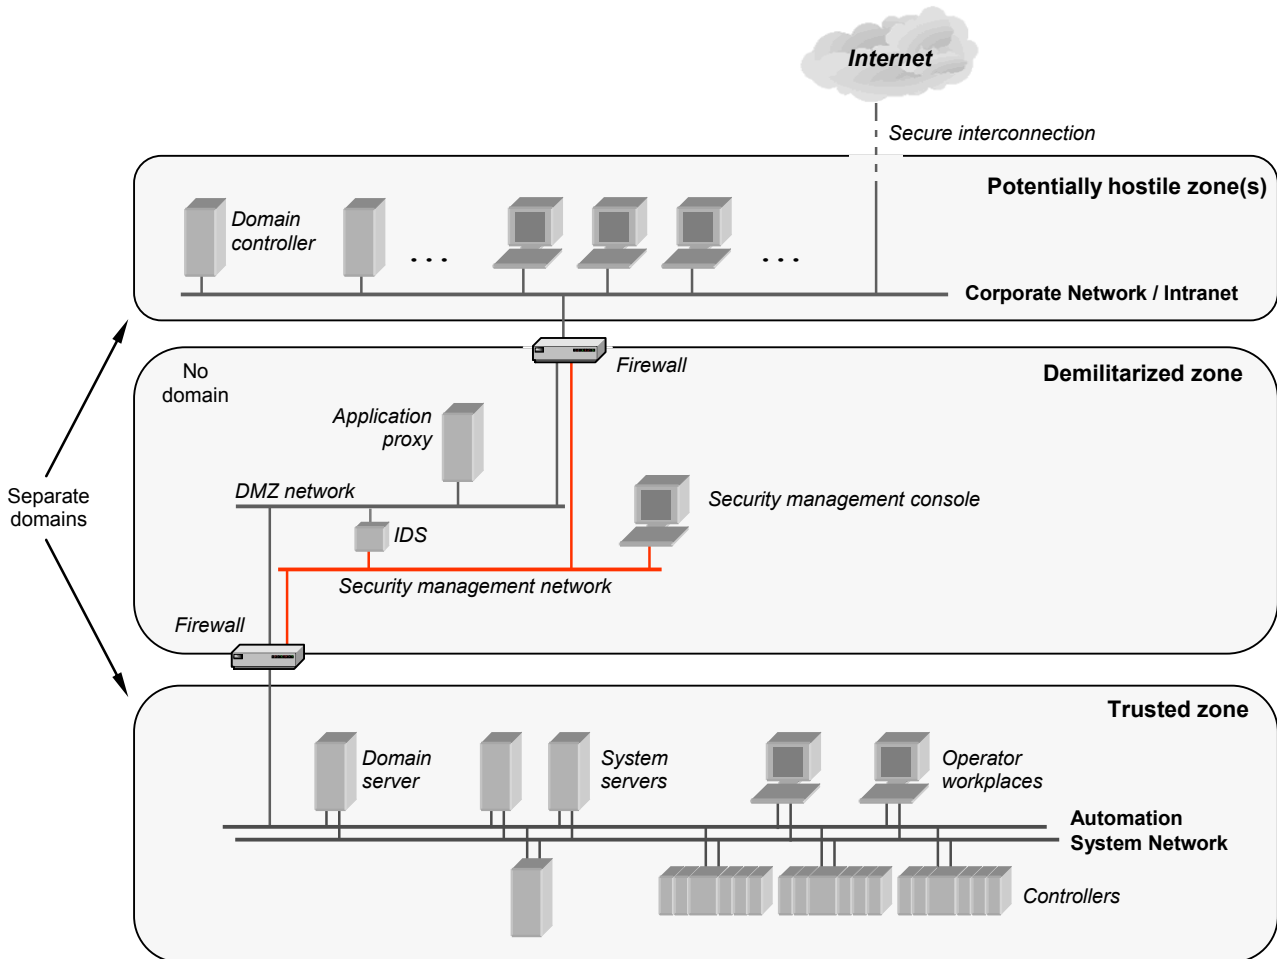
Internet

Secure interconnection

Potentially hostile zone(s)

Domain controller

. . .

. . .

Corporate Network / Intranet

Firewall

Demilitarized zone

No domain

Application proxy

DMZ network

Security management console

IDS

Security management network

Separate domains

Firewall

Trusted zone

Domain server

System servers

Operator workplaces

Automation System Network

Controllers